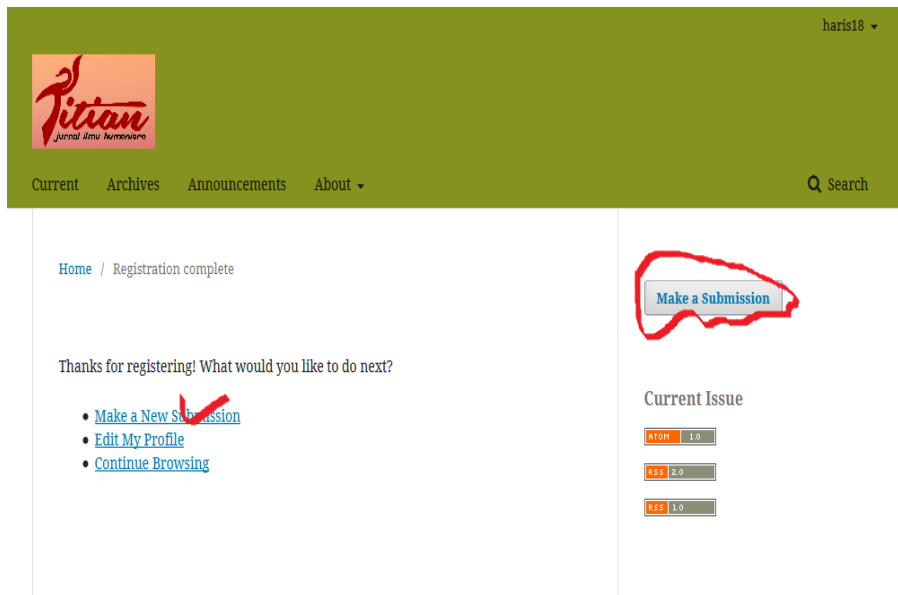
haris18

Titian
jurnal ilmu humaniora

Current Archives Announcements About

Search

Home / Registration complete

Thanks for registering! What would you like to do next?

- Make a New Submission
- Edit My Profile
- Continue Browsing

Make a Submission

Current Issue

ATOM 1.0

RSS 2.0

RSS 1.0